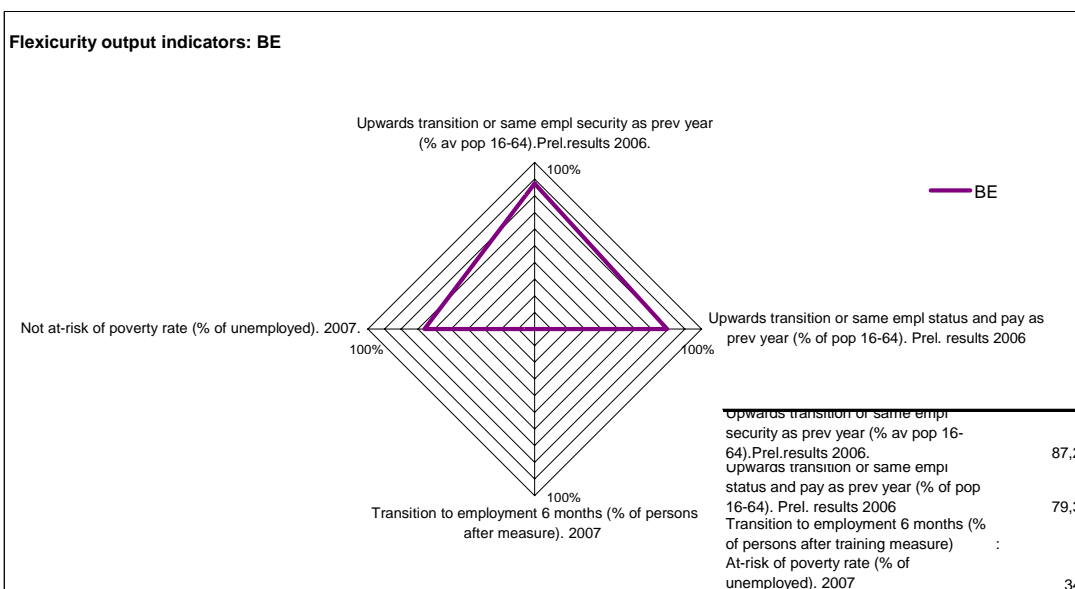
Flexicurity output indicators: BE

Upwards transition or same empl security as prev year (% av pop 16-64).Prel.results 2006.

100%

BE

Not at-risk of poverty rate (% of unemployed). 2007.

100%

100%

Upwards transition or same empl status and pay as prev year (% of pop 16-64). Prel. results 2006

100%

Transition to employment 6 months (% of persons after measure). 2007

| | |
|---|---|
| Upwards transition or same empl security as prev year (% av pop 16-64).Prel.results 2006. | 87,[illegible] |
| Upwards transition or same empl status and pay as prev year (% of pop 16-64). Prel. results 2006 | 79,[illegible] |
| Transition to employment 6 months (% of persons after training measure) | : |
| At-risk of poverty rate (% of unemployed). 2007 | 3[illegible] |